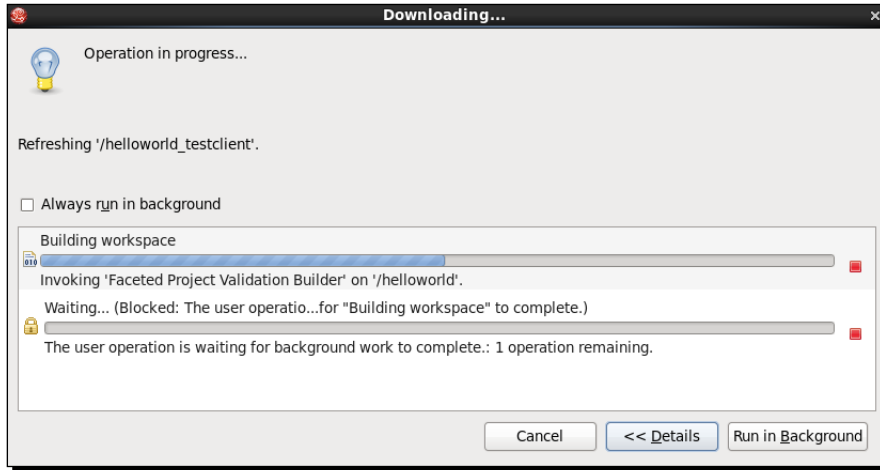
Downloading...

Operation in progress...

Refreshing '/helloworld_testclient'.

Always run in background

Building workspace

Invoking 'Faceted Project Validation Builder' on '/helloworld'.

Waiting... (Blocked: The user operatio...for "Building workspace" to complete.)

The user operation is waiting for background work to complete.: 1 operation remaining.

Cancel

<< Details

Run in Background